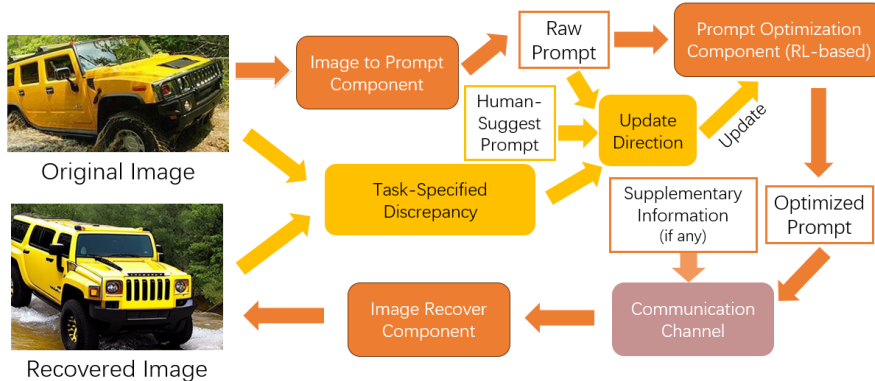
Original Image

Recovered Image

Image to Prompt Component

Raw Prompt

Prompt Optimization Component (RL-based)

Human-Suggest Prompt

Update Direction

Update

Task-Specified Discrepancy

Supplementary Information (if any)

Optimized Prompt

Image Recover Component

Communication Channel